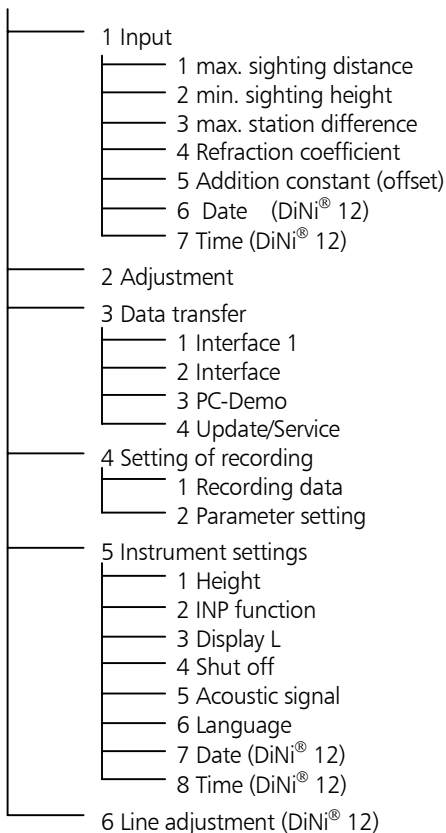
1 Input
1 max. sighting distance
2 min. sighting height
3 max. station difference
4 Refraction coefficient
5 Addition constant (offset)
6 Date (DiNi® 12)
7 Time (DiNi® 12)

2 Adjustment

3 Data transfer
1 Interface 1
2 Interface
3 PC-Demo
4 Update/Service

4 Setting of recording
1 Recording data
2 Parameter setting

5 Instrument settings
1 Height
2 INP function
3 Display L
4 Shut off
5 Acoustic signal
6 Language
7 Date (DiNi® 12)
8 Time (DiNi® 12)

6 Line adjustment (DiNi® 12)